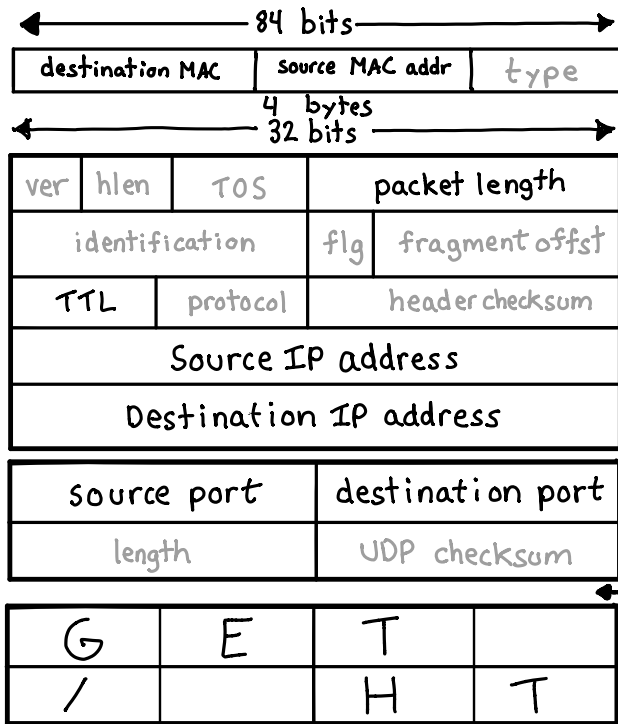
84 bits

| destination MAC | source MAC addr | type |
|---|---|---|

4 bytes
32 bits

| ver | hlen | TOS | packet length |
|---|---|---|---|
| identification | | flg | fragment offst |
| TTL | protocol | header checksum | |
| Source IP address | | | |
| Destination IP address | | | |

| source port | destination port |
|---|---|
| length | UDP checksum |

| G | E | T | |
|---|---|---|---|
| / | | H | T |